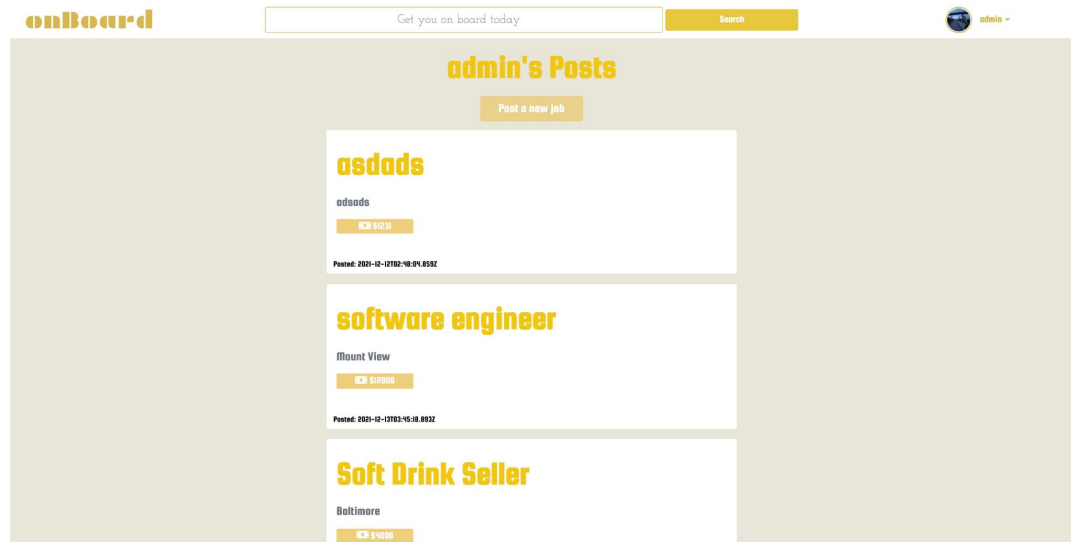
onBoard

Get you on board today

Search

admin

admin's Posts

Post a new job

asdads

adsads

$1231

Posted: 2021-12-12T02:48:04.859Z

software engineer

Mount View

$12000

Posted: 2021-12-13T03:45:18.893Z

Soft Drink Seller

Baltimore

$4000